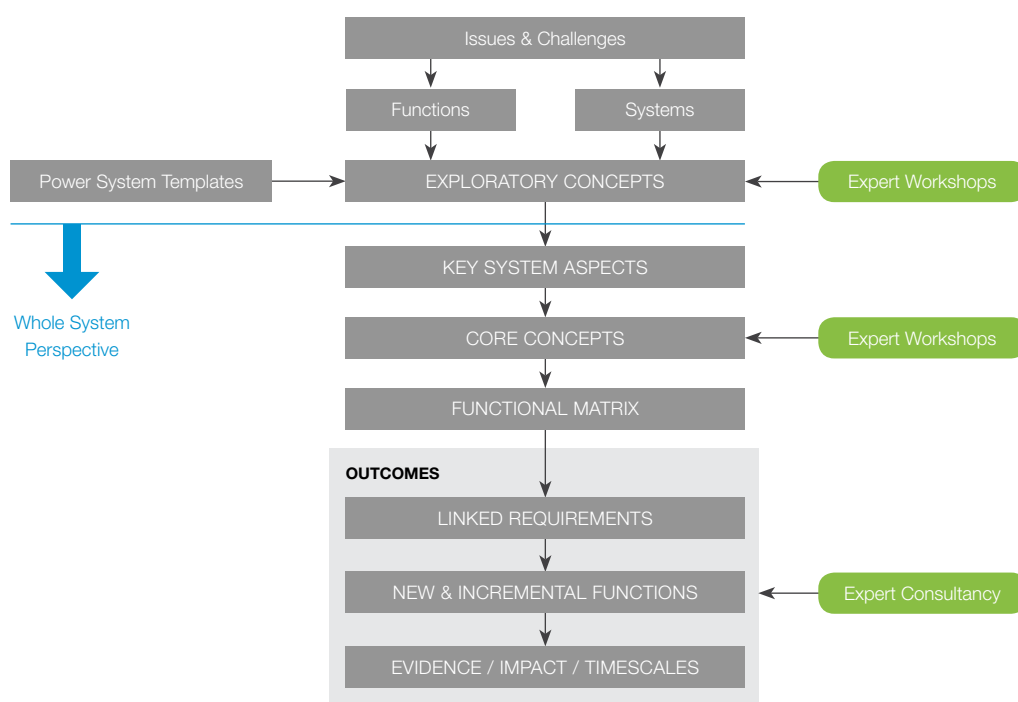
Issues & Challenges

Functions

Systems

Power System Templates

EXPLORATORY CONCEPTS

Expert Workshops

Whole System Perspective

KEY SYSTEM ASPECTS

CORE CONCEPTS

Expert Workshops

FUNCTIONAL MATRIX

OUTCOMES

LINKED REQUIREMENTS

NEW & INCREMENTAL FUNCTIONS

Expert Consultancy

EVIDENCE / IMPACT / TIMESCALES